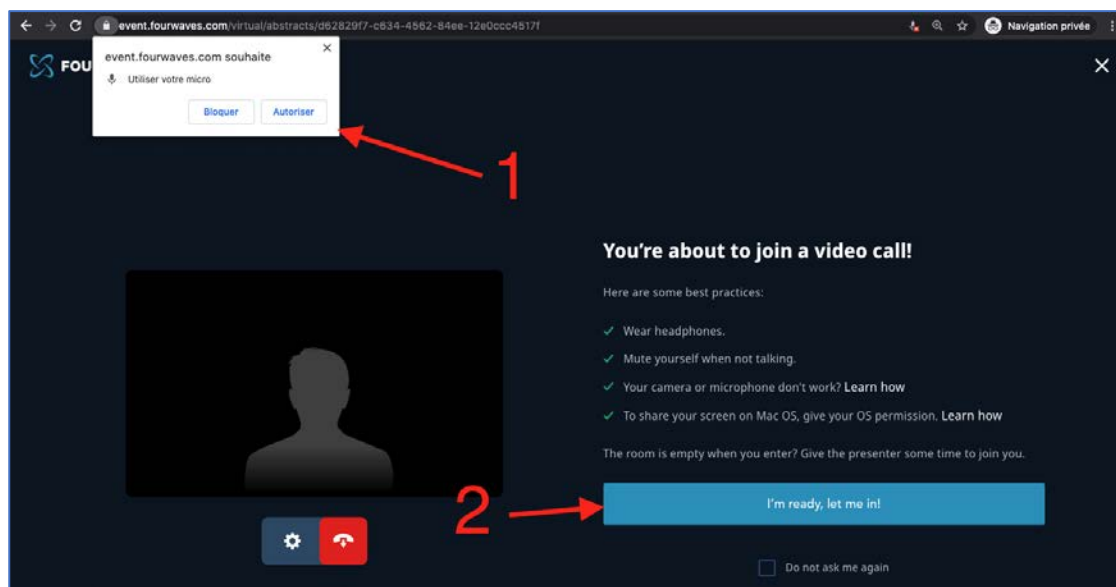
event.fourwaves.com/virtual/abstracts/d62829f7-c634-4562-84ee-12e0ccc4517f

Navigation privée

FOU

event.fourwaves.com souhaite

Utiliser votre micro

Bloquer

Autoriser

1

You're about to join a video call!

Here are some best practices:

✓ Wear headphones.

✓ Mute yourself when not talking.

✓ Your camera or microphone don't work? Learn how

✓ To share your screen on Mac OS, give your OS permission. Learn how

The room is empty when you enter? Give the presenter some time to join you.

2

I'm ready, let me in!

Do not ask me again